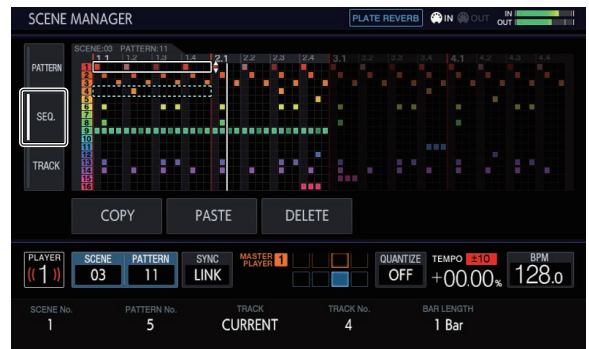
SCENE MANAGER
PLATE REVERB IN OUT IN OUT

SCENE:03 PATTERN:11
1.1 1.2 1.3 1.4 2.1 2.2 2.3 2.4 3.1 3.2 3.3 3.4 4.1 4.2 4.3 4.4

PATTERN
SEQ.
TRACK

1
2
3
4
5
6
7
8
9
10
11
12
13
14
15
16

COPY PASTE DELETE

PLAYER
1

SCENE
03

PATTERN
11

SYNC
LINK

MASTER PLAYER 1

QUANTIZE
OFF

TEMPO ±10
+00.00%

BPM
128.0

SCENE No.
1

PATTERN No.
5

TRACK
CURRENT

TRACK No.
4

BAR LENGTH
1 Bar